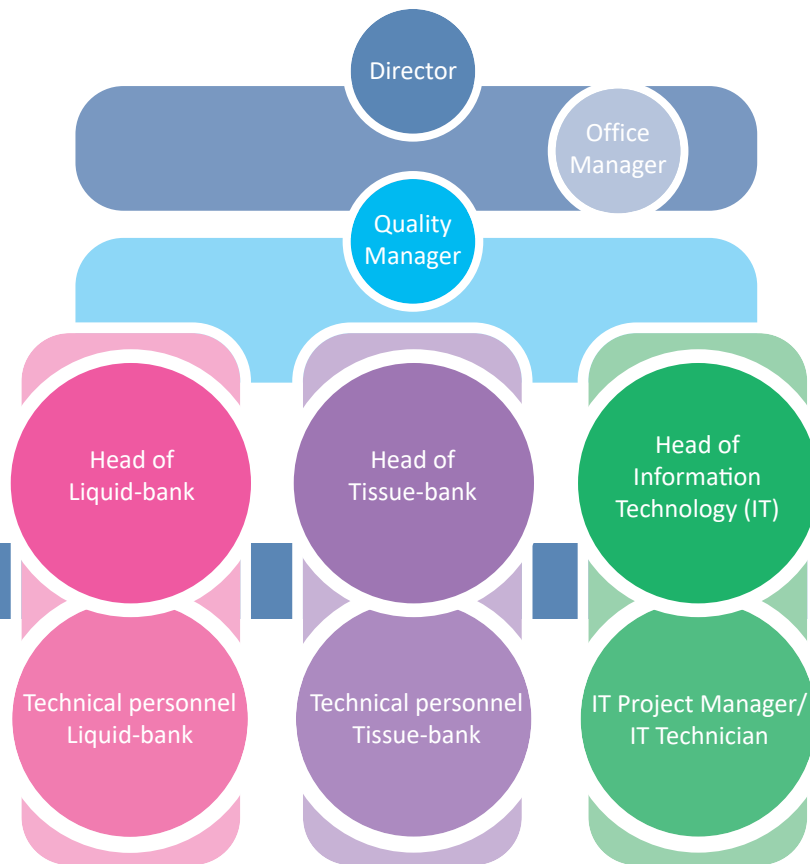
Director

Office Manager

Quality Manager

Head of Liquid-bank

Head of Tissue-bank

Head of Information Technology (IT)

Technical personnel Liquid-bank

Technical personnel Tissue-bank

IT Project Manager/ IT Technician